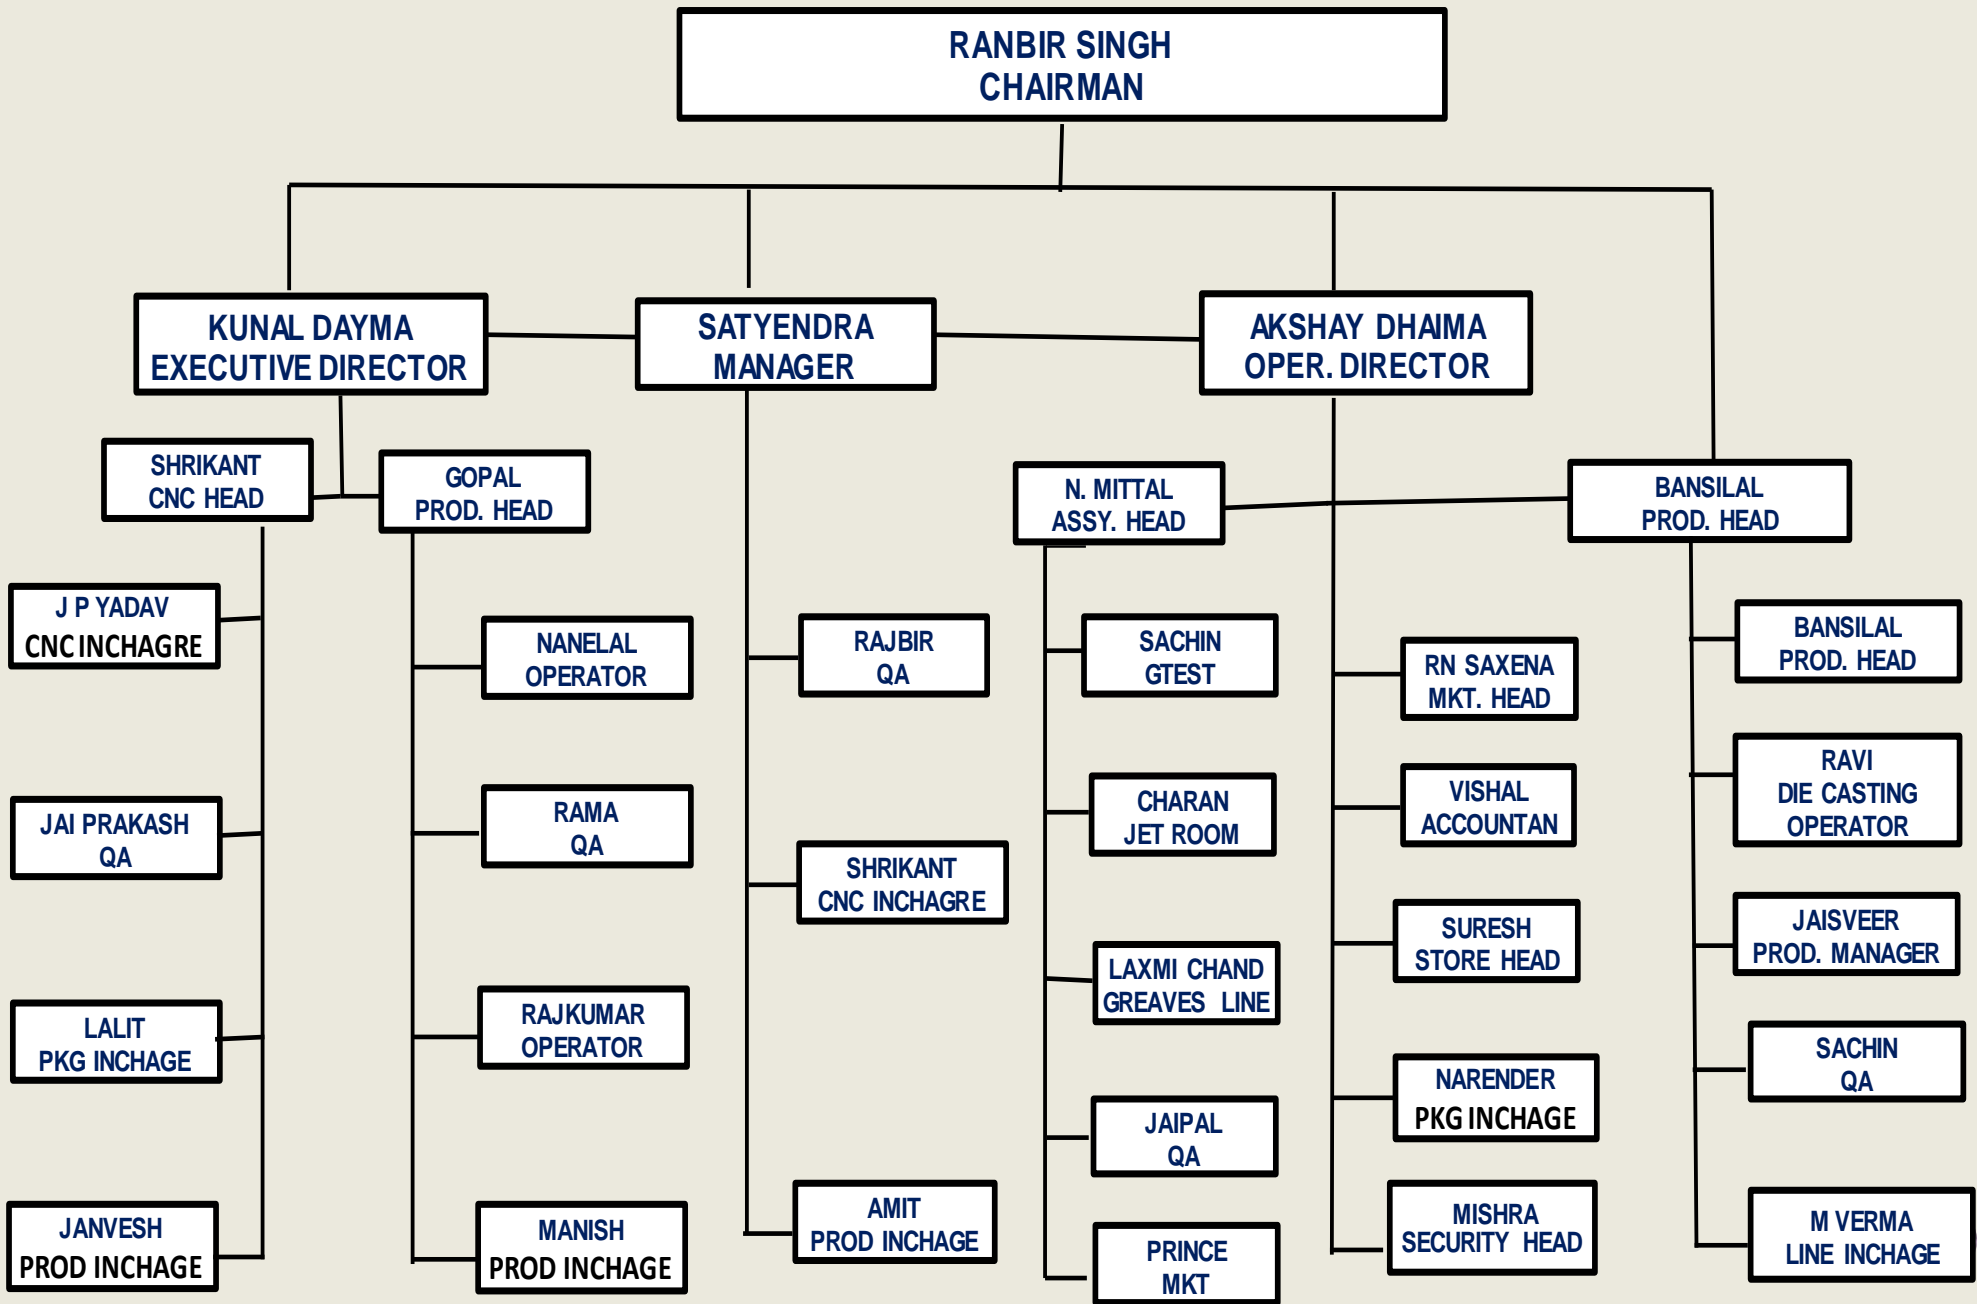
RANBIR SINGH
CHAIRMAN

KUNAL DAYMA
EXECUTIVE DIRECTOR

SATYENDRA
MANAGER

AKSHAY DHAIMA
OPER. DIRECTOR

SHRIKANT
CNC HEAD

GOPAL
PROD. HEAD

N. MITTAL
ASSY. HEAD

BANSILAL
PROD. HEAD

J P YADAV
CNC INCHAGRE

JAI PRAKASH
QA

LALIT
PKG INCHAGE

JANVESH
PROD INCHAGE

NANELAL
OPERATOR

RAMA
QA

RAJKUMAR
OPERATOR

MANISH
PROD INCHAGE

RAJBIR
QA

SHRIKANT
CNC INCHAGRE

AMIT
PROD INCHAGE

SACHIN
GTEST

CHARAN
JET ROOM

LAXMI CHAND
GREAVES LINE

JAIPAL
QA

PRINCE
MKT

RN SAXENA
MKT. HEAD

VISHAL
ACCOUNTAN

SURESH
STORE HEAD

NARENDER
PKG INCHAGE

MISHRA
SECURITY HEAD

BANSILAL
PROD. HEAD

RAVI
DIE CASTING
OPERATOR

JAISVEER
PROD. MANAGER

SACHIN
QA

M VERMA
LINE INCHAGE